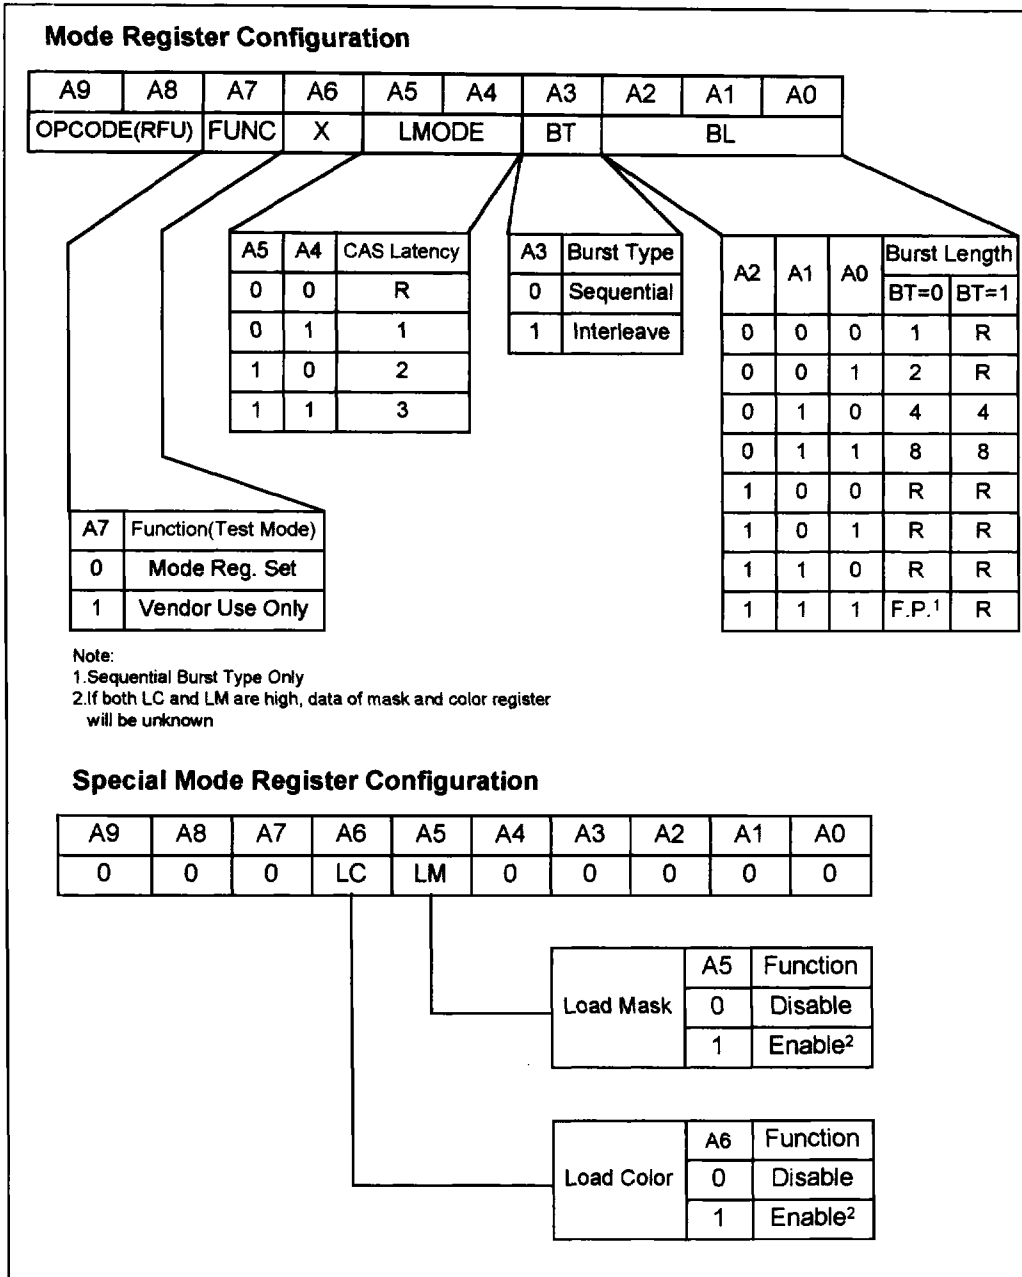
**Mode Register Configuration**

| A9 | A8 | A7 | A6 | A5 | A4 | A3 | A2 | A1 | A0 |
|---|---|---|---|---|---|---|---|---|---|
| OPCODE(RFU) | | FUNC | X | LMODE | | BT | BL | | |

| A5 | A4 | CAS Latency |
|---|---|---|
| 0 | 0 | R |
| 0 | 1 | 1 |
| 1 | 0 | 2 |
| 1 | 1 | 3 |

| A3 | Burst Type |
|---|---|
| 0 | Sequential |
| 1 | Interleave |

| A2 | A1 | A0 | Burst Length BT=0 | Burst Length BT=1 |
|---|---|---|---|---|
| 0 | 0 | 0 | 1 | R |
| 0 | 0 | 1 | 2 | R |
| 0 | 1 | 0 | 4 | 4 |
| 0 | 1 | 1 | 8 | 8 |
| 1 | 0 | 0 | R | R |
| 1 | 0 | 1 | R | R |
| 1 | 1 | 0 | R | R |
| 1 | 1 | 1 | F.P.$^1$ | R |

| A7 | Function(Test Mode) |
|---|---|
| 0 | Mode Reg. Set |
| 1 | Vendor Use Only |

Note:
1.Sequential Burst Type Only
2.If both LC and LM are high, data of mask and color register will be unknown

**Special Mode Register Configuration**

| A9 | A8 | A7 | A6 | A5 | A4 | A3 | A2 | A1 | A0 |
|---|---|---|---|---|---|---|---|---|---|
| 0 | 0 | 0 | LC | LM | 0 | 0 | 0 | 0 | 0 |

| | A5 | Function |
|---|---|---|
| Load Mask | 0 | Disable |
| | 1 | Enable$^2$ |

| | A6 | Function |
|---|---|---|
| Load Color | 0 | Disable |
| | 1 | Enable$^2$ |